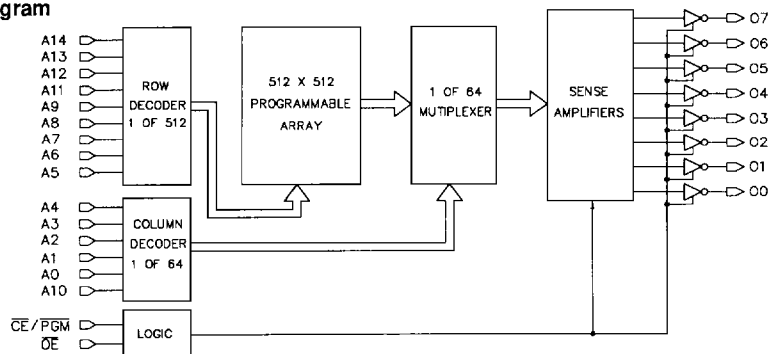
gram

A14
A13
A12
A11
A9
A8
A7
A6
A5

ROW DECODER 1 OF 512

512 X 512 PROGRAMMABLE ARRAY

1 OF 64 MUTIPLEXER

SENSE AMPLIFIERS

O7
O6
O5
O4
O3
O2
O1
O0

A4
A3
A2
A1
A0
A10

COLUMN DECODER 1 OF 64

$\overline{CE}/\overline{PGM}$
$\overline{OE}$

LOGIC